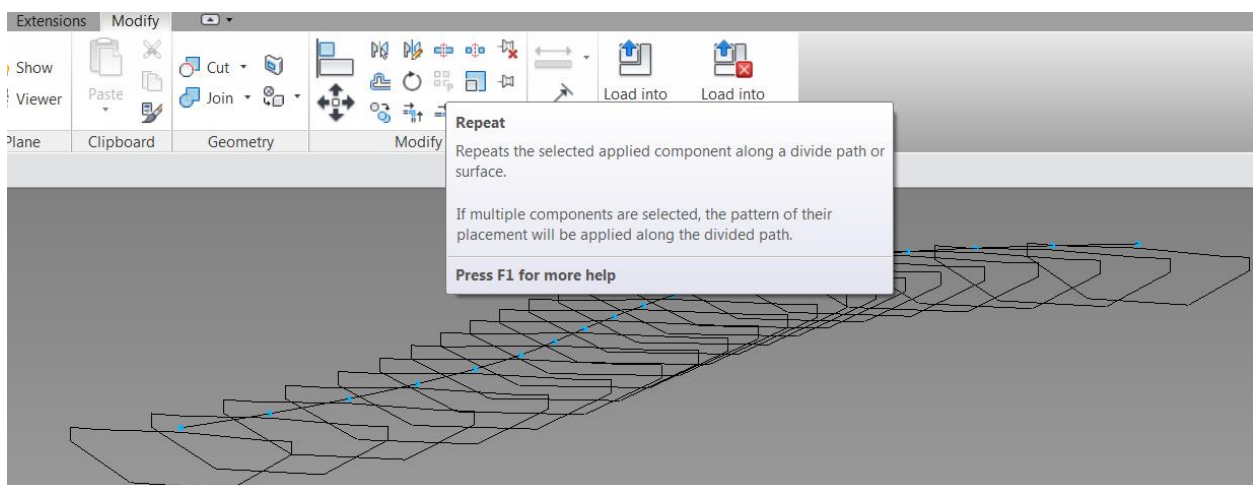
Extensions Modify

Show
Viewer
Plane

Paste
Clipboard

Cut
Join
Geometry

Modify

Load into
Load into

Repeat
Repeats the selected applied component along a divide path or surface.

If multiple components are selected, the pattern of their placement will be applied along the divided path.

Press F1 for more help